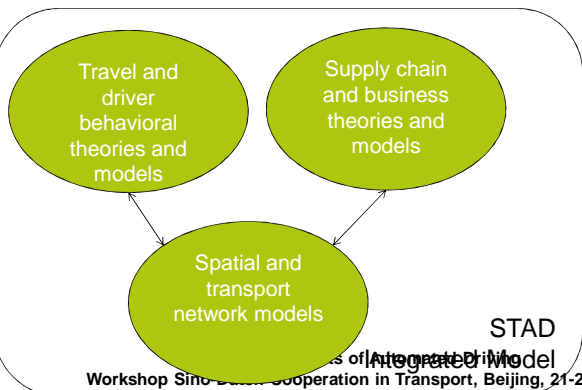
Travel and driver behavioral theories and models

Supply chain and business theories and models

Spatial and transport network models

STAD Integrated Model

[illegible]s of Automated Driving

Workshop Sino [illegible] Cooperation in Transport, Beijing, 21-2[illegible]